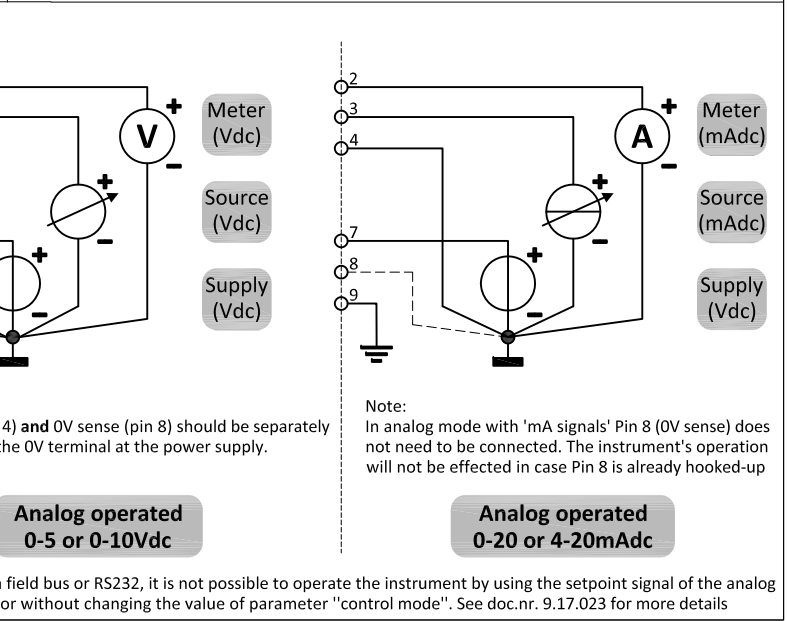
V
+
−
Meter (Vdc)
+
−
Source (Vdc)
+
−
Supply (Vdc)

4) **and** 0V sense (pin 8) should be separately the 0V terminal at the power supply.

Analog operated
0-5 or 0-10Vdc

2
3
4
7
8
9
A
+
−
Meter (mAdc)
+
−
Source (mAdc)
+
−
Supply (Vdc)

Note:
In analog mode with 'mA signals' Pin 8 (0V sense) does not need to be connected. The instrument's operation will not be effected in case Pin 8 is already hooked-up

Analog operated
0-20 or 4-20mAdc

a field bus or RS232, it is not possible to operate the instrument by using the setpoint signal of the analog or without changing the value of parameter ''control mode''. See doc.nr. 9.17.023 for more details